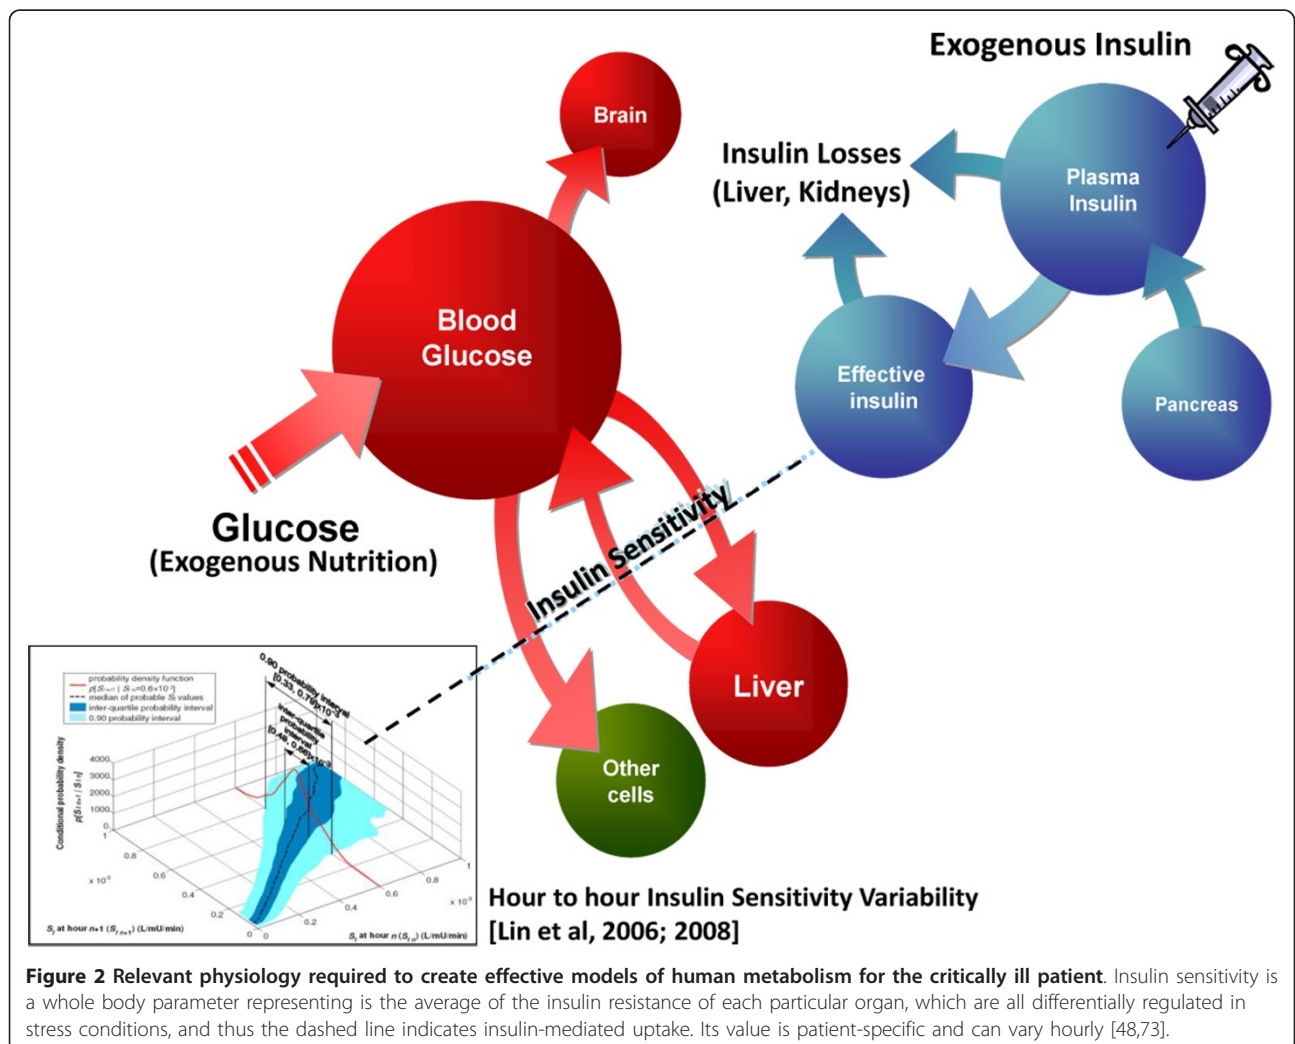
Exogenous Insulin

Brain

Insulin Losses
(Liver, Kidneys)

Plasma
Insulin

Blood
Glucose

Effective
insulin

Pancreas

Glucose
(Exogenous Nutrition)

Insulin Sensitivity

Liver

Other
cells

probability density function
$p(S_{I,n+1} | S_{I,n}=0.6\times10^{-3})$
median of probable $S_I$ values
inter-quartile probability interval
0.90 probability interval

0.90 probability interval
$[0.33, 0.79]\times10^{-3}$
inter-quartile probability interval
$[0.48, 0.66]\times10^{-3}$

Conditional probability density
$p(S_{I,n+1} | S_{I,n})$

4000
3000
2000
1000
0

1
0.8
0.6
0.4
0.2
0

$\times10^{-3}$

$S_I$ at hour $n+1$ ($S_{I,n+1}$) (L/mU/min)

0
0.2
0.4
0.6
0.8
1
$\times10^{-3}$

$S_I$ at hour $n$ ($S_{I,n}$) (L/mU/min)

Hour to hour Insulin Sensitivity Variability
[Lin et al, 2006; 2008]

Figure 2 Relevant physiology required to create effective models of human metabolism for the critically ill patient. Insulin sensitivity is a whole body parameter representing is the average of the insulin resistance of each particular organ, which are all differentially regulated in stress conditions, and thus the dashed line indicates insulin-mediated uptake. Its value is patient-specific and can vary hourly [48,73].